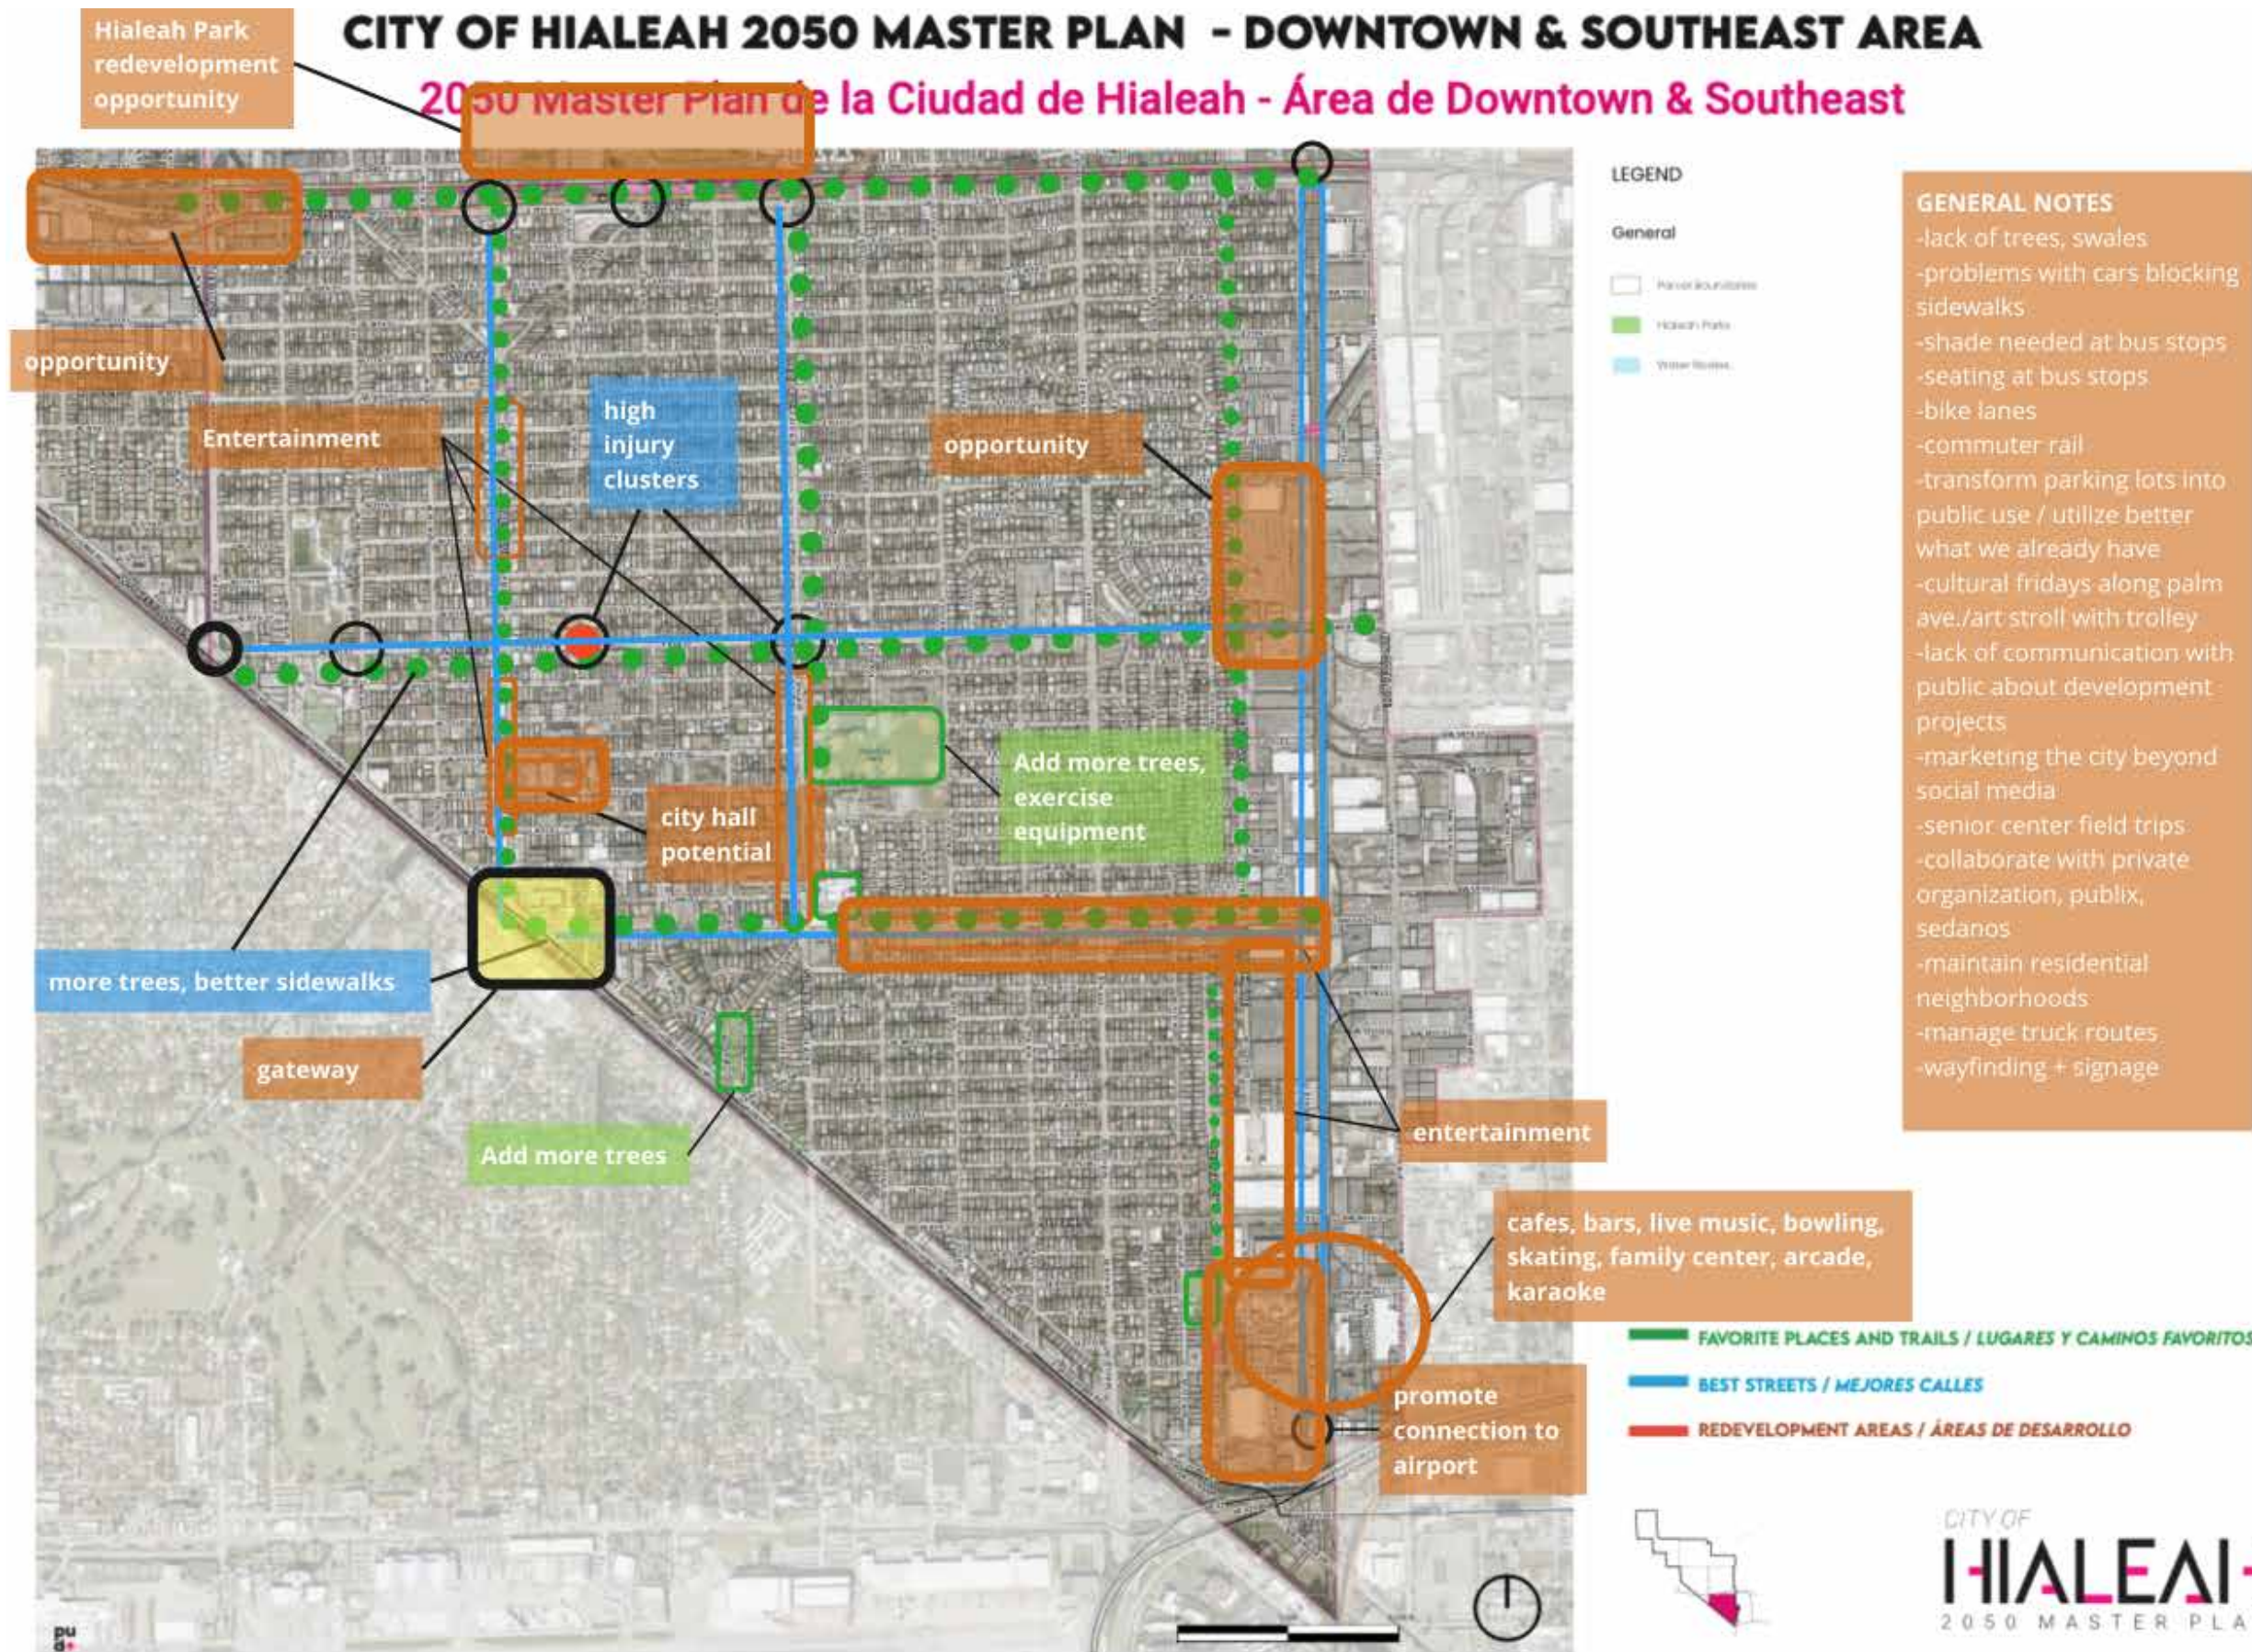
CITY OF HIALEAH 2050 MASTER PLAN - DOWNTOWN & SOUTHEAST AREA

20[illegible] Master Plan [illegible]e la Ciudad de Hialeah - Área de Downtown & Southeast

Hialeah Park redevelopment opportunity

opportunity

Entertainment

high injury clusters

opportunity

Add more trees, exercise equipment

city hall potential

more trees, better sidewalks

gateway

Add more trees

entertainment

cafes, bars, live music, bowling, skating, family center, arcade, karaoke

promote connection to airport

LEGEND

General

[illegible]

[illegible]

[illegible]

GENERAL NOTES
-lack of trees, swales
-problems with cars blocking sidewalks
-shade needed at bus stops
-seating at bus stops
-bike lanes
-commuter rail
-transform parking lots into public use / utilize better what we already have
-cultural fridays along palm ave./art stroll with trolley
-lack of communication with public about development projects
-marketing the city beyond social media
-senior center field trips
-collaborate with private organization, publix, sedanos
-maintain residential neighborhoods
-manage truck routes
-wayfinding + signage

FAVORITE PLACES AND TRAILS / LUGARES Y CAMINOS FAVORITOS

BEST STREETS / MEJORES CALLES

REDEVELOPMENT AREAS / ÁREAS DE DESARROLLO

CITY OF
HIALEA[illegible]
2050 MASTER PLA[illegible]

pu
d+